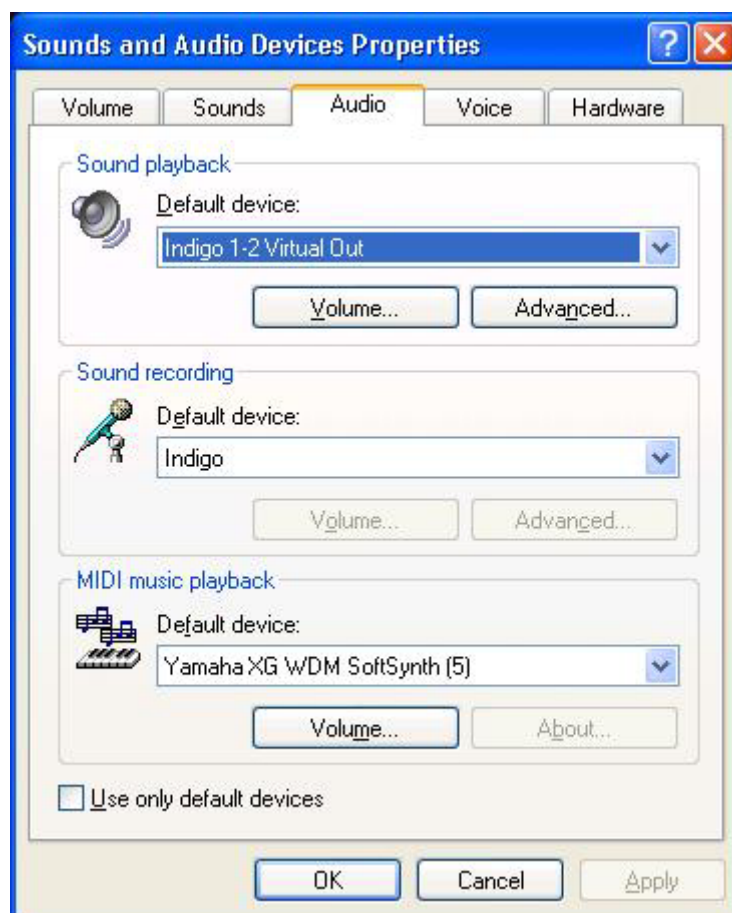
Sounds and Audio Devices Properties

Volume
Sounds
Audio
Voice
Hardware

Sound playback
Default device:
Indigo 1-2 Virtual Out
Volume...
Advanced...

Sound recording
Default device:
Indigo
Volume...
Advanced...

MIDI music playback
Default device:
Yamaha XG WDM SoftSynth (5)
Volume...
About...

Use only default devices

OK
Cancel
Apply